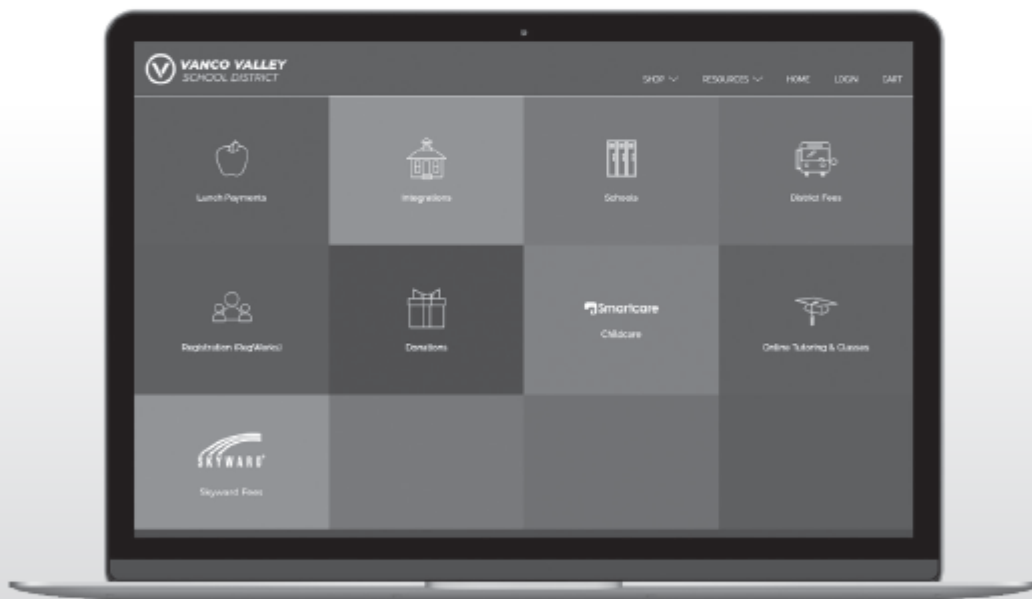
VANCO VALLEY
SCHOOL DISTRICT

SHOP RESOURCES HOME LOGIN CART

Lunch Payments

Integrations

Schools

District Fees

Registration (RegWeb)

Donations

Smartcare
Childcare

Online Tutoring & Classes

SKYWARD
Skyward Fees